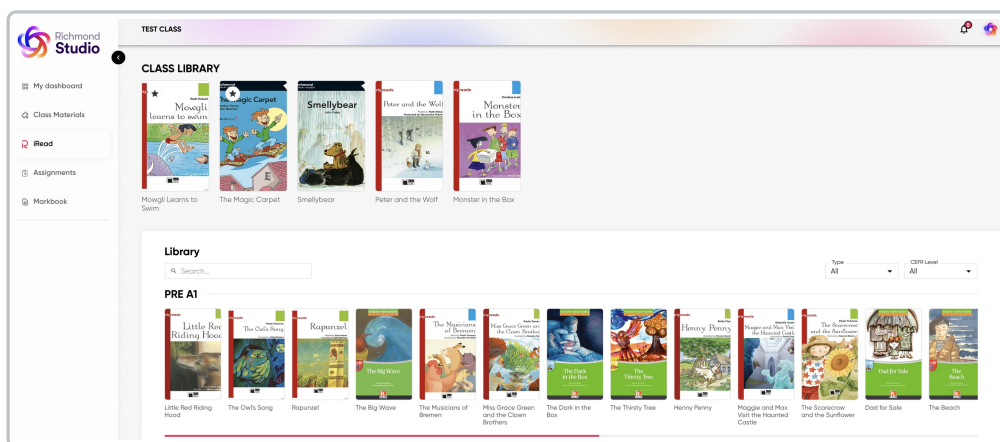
Richmond Studio

TEST CLASS

My dashboard
Class Materials
iRead
Assignments
Markbook

CLASS LIBRARY

Mowgli learns to swim
The Magic Carpet
Smellybear
Peter and the Wolf
Monster in the Box

Mowgli Learns to Swim
The Magic Carpet
Smellybear
Peter and the Wolf
Monster in the Box

Library

Search...

Type
All

CEFR Level
All

PRE A1

Little Red Riding Hood
The Owl's Song
Rapunzel
The Big Wave
The Musicians of Bremen
Miss Grace Green and the Clown Brothers
The Dark in the Box
The Thirsty Tree
Henny Penny
Maggie and Max Visit the Haunted Castle
The Scarecrow and the Sunflower
Dad for Sale
The Beach

Little Red Riding Hood
The Owl's Song
Rapunzel
The Big Wave
The Musicians of Bremen
Miss Grace Green and the Clown Brothers
The Dark in the Box
The Thirsty Tree
Henny Penny
Maggie and Max Visit the Haunted Castle
The Scarecrow and the Sunflower
Dad for Sale
The Beach